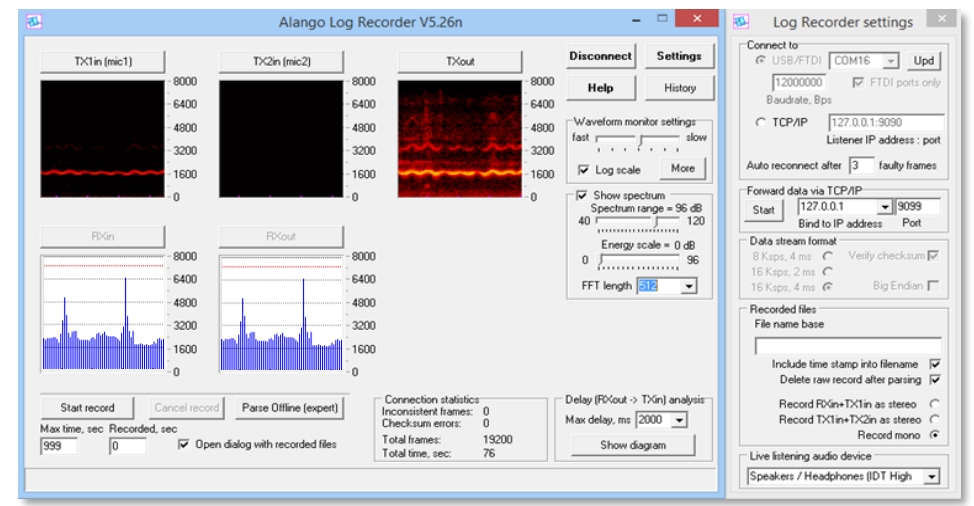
Alango Log Recorder V5.26n

TX1in (mic1)
8000
6400
4800
3200
1600
0

TX2in (mic2)
8000
6400
4800
3200
1600
0

TXout
8000
6400
4800
3200
1600
0

RXin
8000
6400
4800
3200
1600
0

RXout
8000
6400
4800
3200
1600
0

Disconnect
Settings
Help
History

Waveform monitor settings
fast
slow
Log scale
More

Show spectrum
Spectrum range = 96 dB
40
120
Energy scale = 0 dB
0
96
FFT length 512

Start record
Cancel record
Parse Offline (expert)
Max time, sec
Recorded, sec
999
0
Open dialog with recorded files

Connection statistics
Inconsistent frames: 0
Checksum errors: 0
Total frames: 19200
Total time, sec: 76

Delay (RXout -> TXin) analysis
Max delay, ms 2000
Show diagram

Log Recorder settings

Connect to
USB/FTDI
COM16
Upd
12000000
FTDI ports only
Baudrate, Bps
TCP/IP
127.0.0.1:9090
Listener IP address : port
Auto reconnect after 3 faulty frames

Forward data via TCP/IP
Start
127.0.0.1
9099
Bind to IP address
Port

Data stream format
8 Ksps, 4 ms
Verify checksum
16 Ksps, 2 ms
16 Ksps, 4 ms
Big Endian

Recorded files
File name base
Include time stamp into filename
Delete raw record after parsing
Record RXin+TX1in as stereo
Record TX1in+TX2in as stereo
Record mono

Live listening audio device
Speakers / Headphones (IDT High